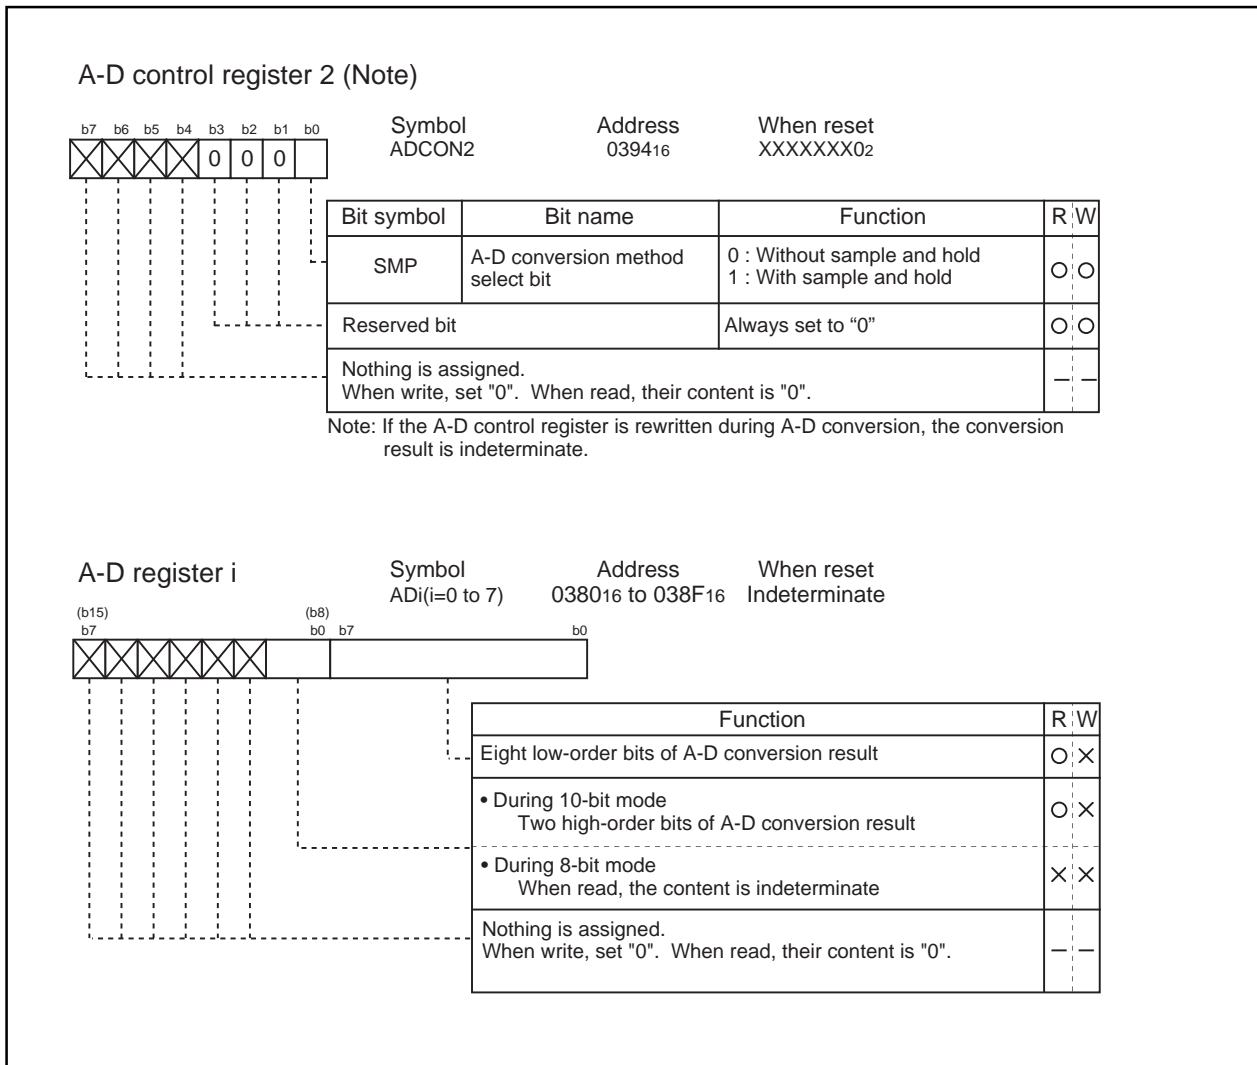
A-D control register 2 (Note)

b7 b6 b5 b4 b3 b2 b1 b0

0 0 0

Symbol
ADCON2

Address
$0394_{16}$

When reset
$XXXXXXX0_2$

| Bit symbol | Bit name | Function | R | W |
|---|---|---|---|---|
| SMP | A-D conversion method select bit | 0 : Without sample and hold<br>1 : With sample and hold | ○ | ○ |
| Reserved bit | | Always set to “0” | ○ | ○ |
| Nothing is assigned.<br>When write, set "0". When read, their content is "0". | | | — | — |

Note: If the A-D control register is rewritten during A-D conversion, the conversion result is indeterminate.

A-D register i

Symbol
ADi(i=0 to 7)

Address
$0380_{16}$ to $038F_{16}$

When reset
Indeterminate

(b15)
b7

(b8)
b0 b7

b0

| Function | R | W |
|---|---|---|
| Eight low-order bits of A-D conversion result | ○ | × |
| • During 10-bit mode<br>Two high-order bits of A-D conversion result | ○ | × |
| • During 8-bit mode<br>When read, the content is indeterminate | × | × |
| Nothing is assigned.<br>When write, set "0". When read, their content is "0". | — | — |